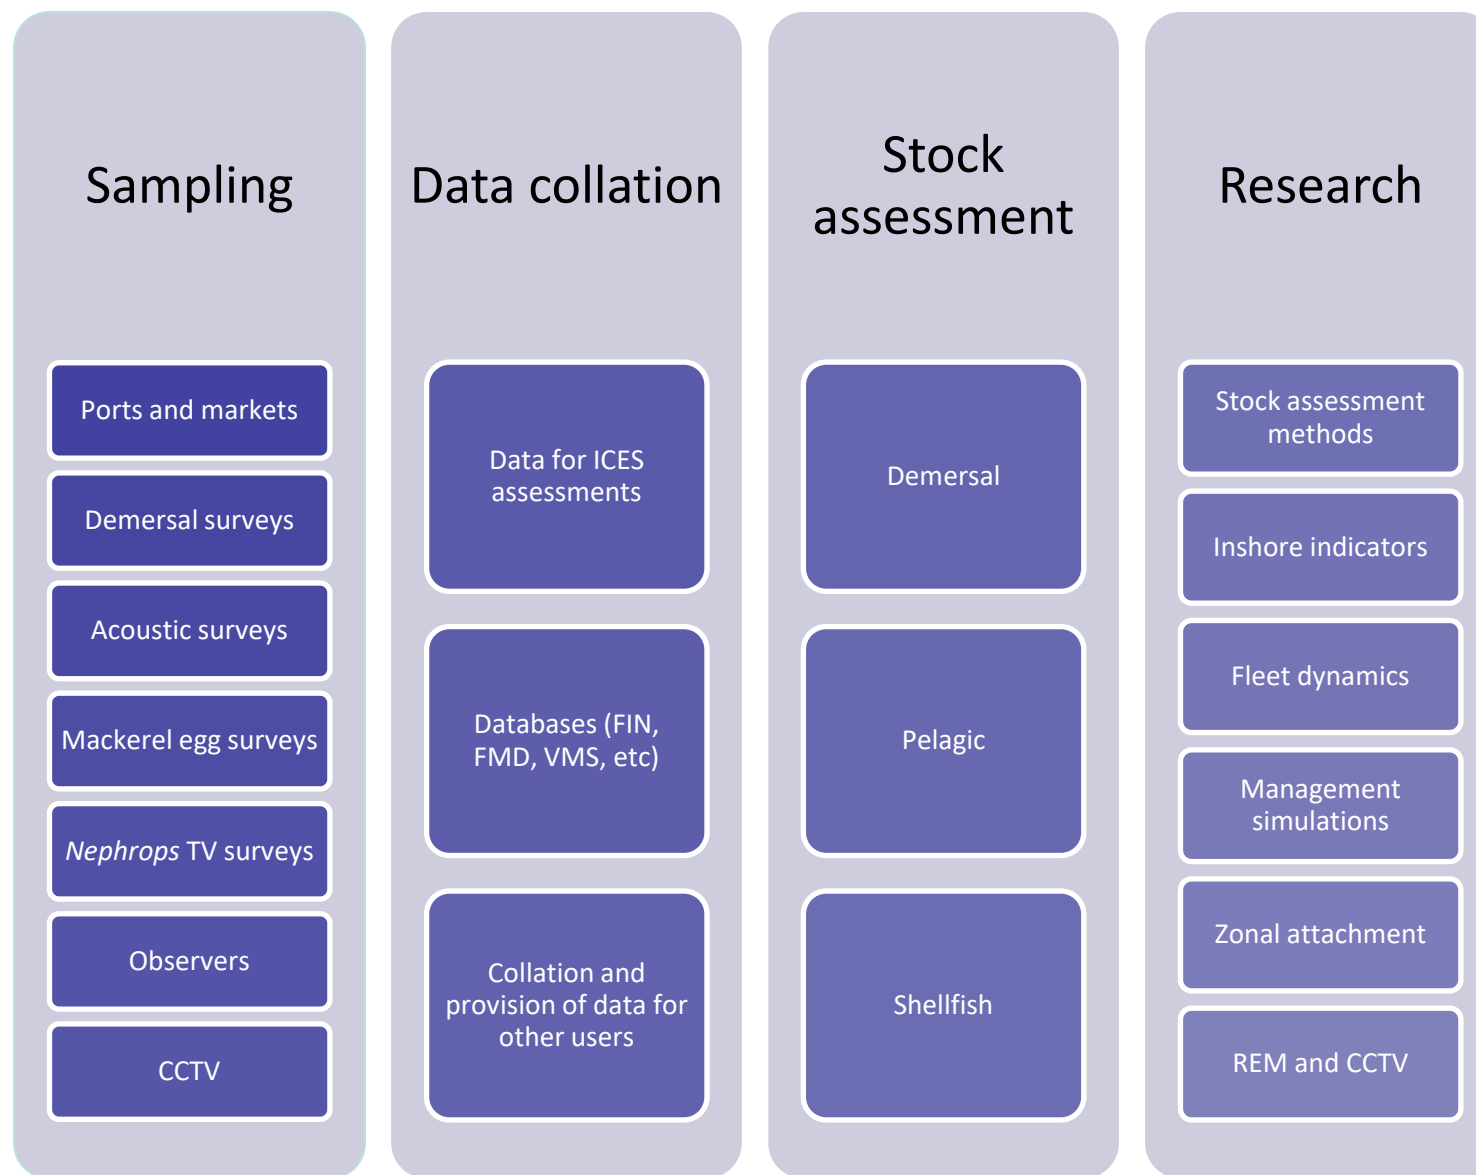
Sampling

Ports and markets

Demersal surveys

Acoustic surveys

Mackerel egg surveys

Nephrops TV surveys

Observers

CCTV

Data collation

Data for ICES assessments

Databases (FIN, FMD, VMS, etc)

Collation and provision of data for other users

Stock assessment

Demersal

Pelagic

Shellfish

Research

Stock assessment methods

Inshore indicators

Fleet dynamics

Management simulations

Zonal attachment

REM and CCTV